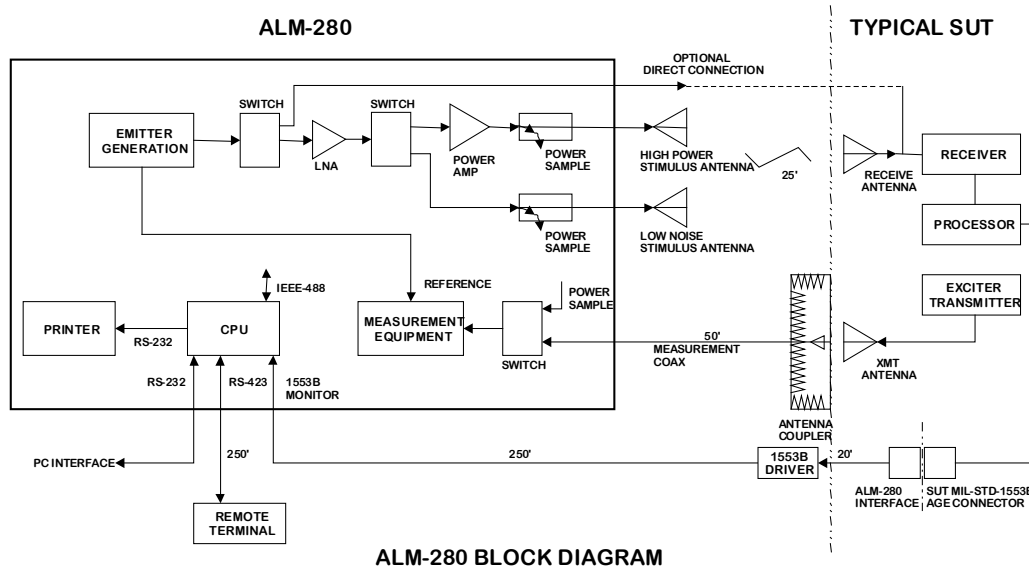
ALM-280

TYPICAL SUT

OPTIONAL DIRECT CONNECTION

SWITCH

SWITCH

EMITTER GENERATION

LNA

POWER AMP

POWER SAMPLE

HIGH POWER STIMULUS ANTENNA

25'

RECEIVE ANTENNA

RECEIVER

PROCESSOR

POWER SAMPLE

LOW NOISE STIMULUS ANTENNA

IEEE-488

REFERENCE

POWER SAMPLE

EXCITER TRANSMITTER

PRINTER

RS-232

CPU

MEASUREMENT EQUIPMENT

SWITCH

50'

MEASUREMENT COAX

XMT ANTENNA

RS-232

RS-423

1553B MONITOR

ANTENNA COUPLER

PC INTERFACE

250'

250'

1553B DRIVER

20'

ALM-280 INTERFACE

SUT MIL-STD-1553B AGE CONNECTOR

REMOTE TERMINAL

ALM-280 BLOCK DIAGRAM